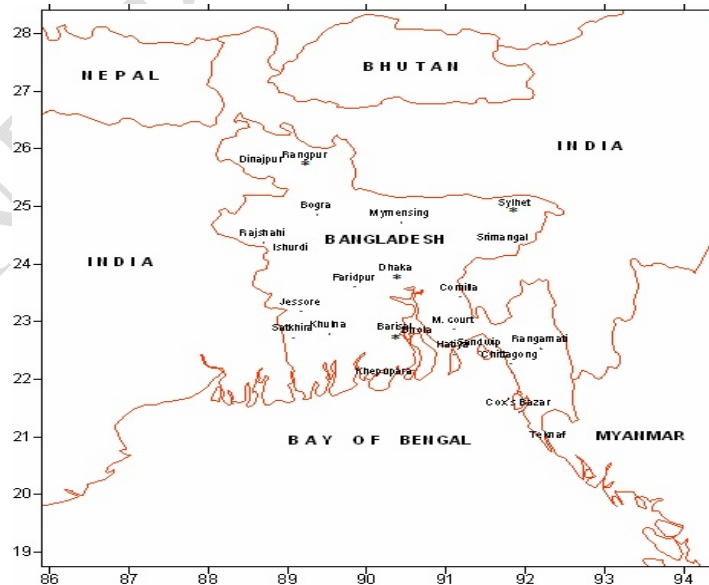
28
27
26
25
24
23
22
21
20
19

NEPAL
BHUTAN
INDIA
INDIA
Dinajpur
Rangpur
Bogra
Mymensing
Sylhet
Rajshahi
Ishurdi
BANGLADESH
Srimangal
Faridpur
Dhaka
Jessore
Comilla
Satkhira
Khulna
Barisal
Bhola
M. court
Sandwip
Rangamati
Hatiya
Chittagong
Khepupara
Cox's Bazar
BAY OF BENGAL
Teknaf
MYANMAR

86
87
88
89
90
91
92
93
94